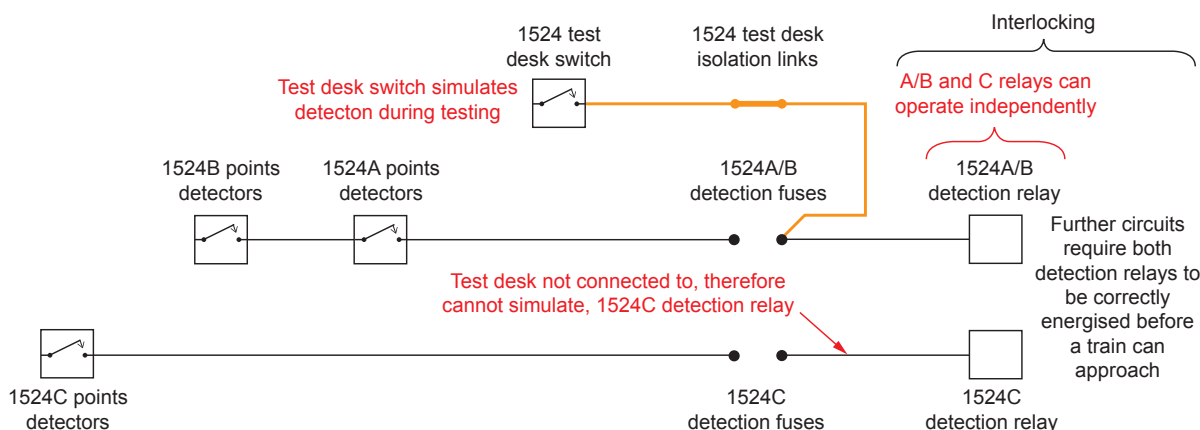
Interlocking

1524 test desk switch

1524 test desk isolation links

Test desk switch simulates detecton during testing

A/B and C relays can operate independently

1524B points detectors

1524A points detectors

1524A/B detection fuses

1524A/B detection relay

Further circuits require both detection relays to be correctly energised before a train can approach

Test desk not connected to, therefore cannot simulate, 1524C detection relay

1524C points detectors

1524C detection fuses

1524C detection relay